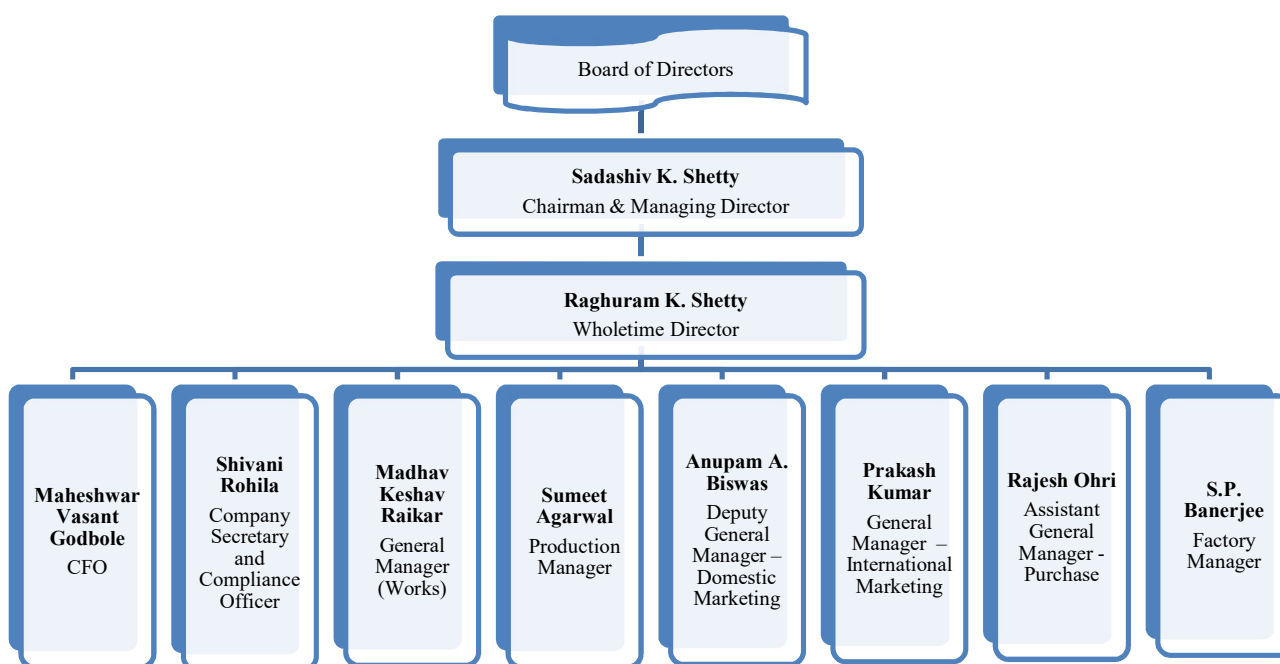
Board of Directors

**Sadashiv K. Shetty**
Chairman & Managing Director

**Raghuram K. Shetty**
Wholetime Director

**Maheshwar Vasant Godbole**
CFO

**Shivani Rohila**
Company Secretary and Compliance Officer

**Madhav Keshav Raikar**
General Manager (Works)

**Sumeet Agarwal**
Production Manager

**Anupam A. Biswas**
Deputy General Manager – Domestic Marketing

**Prakash Kumar**
General Manager – International Marketing

**Rajesh Ohri**
Assistant General Manager - Purchase

**S.P. Banerjee**
Factory Manager